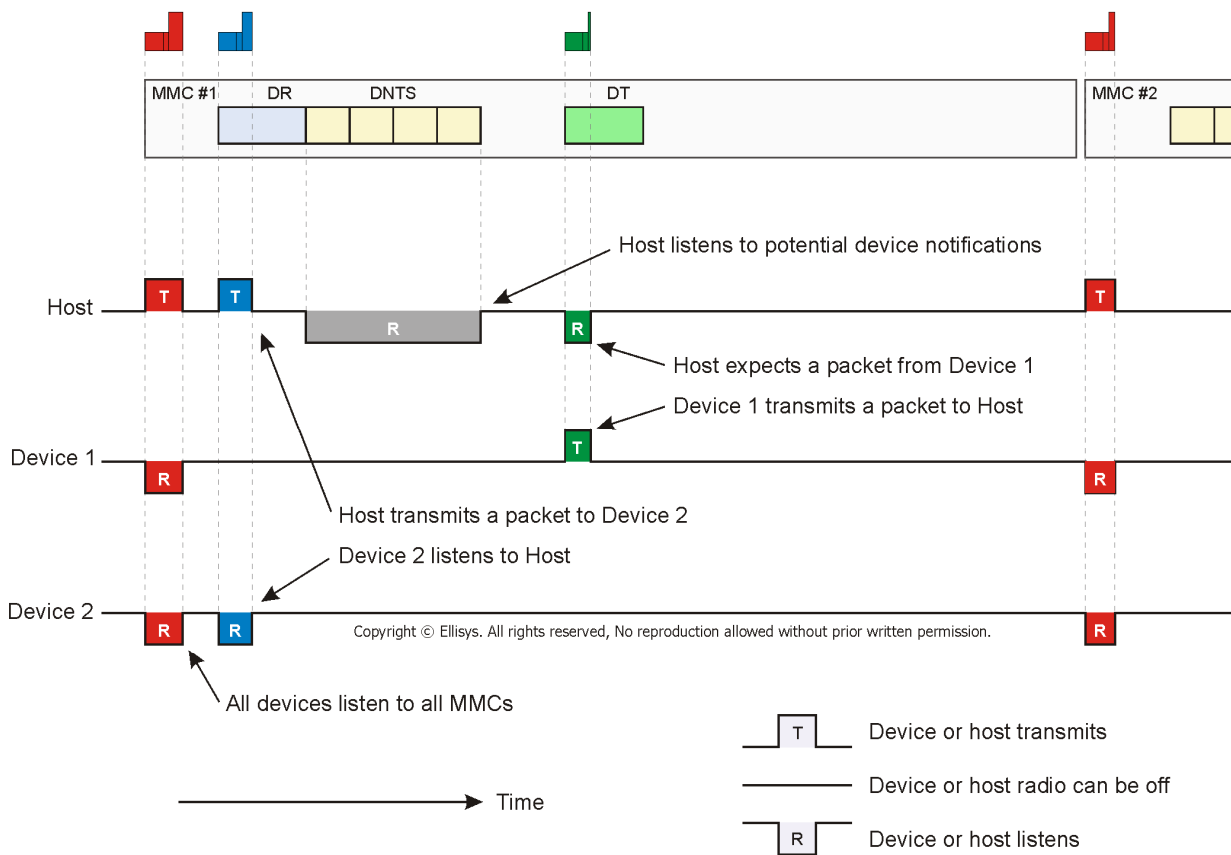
MMC #1
DR
DNTS
DT
MMC #2

Host listens to potential device notifications

Host
T
T
R
R
T

Host expects a packet from Device 1

Device 1 transmits a packet to Host

Device 1
R
T
R

Host transmits a packet to Device 2

Device 2 listens to Host

Device 2
R
R
R

Copyright © Ellisys. All rights reserved, No reproduction allowed without prior written permission.

All devices listen to all MMCs

T Device or host transmits

Device or host radio can be off

Time

R Device or host listens